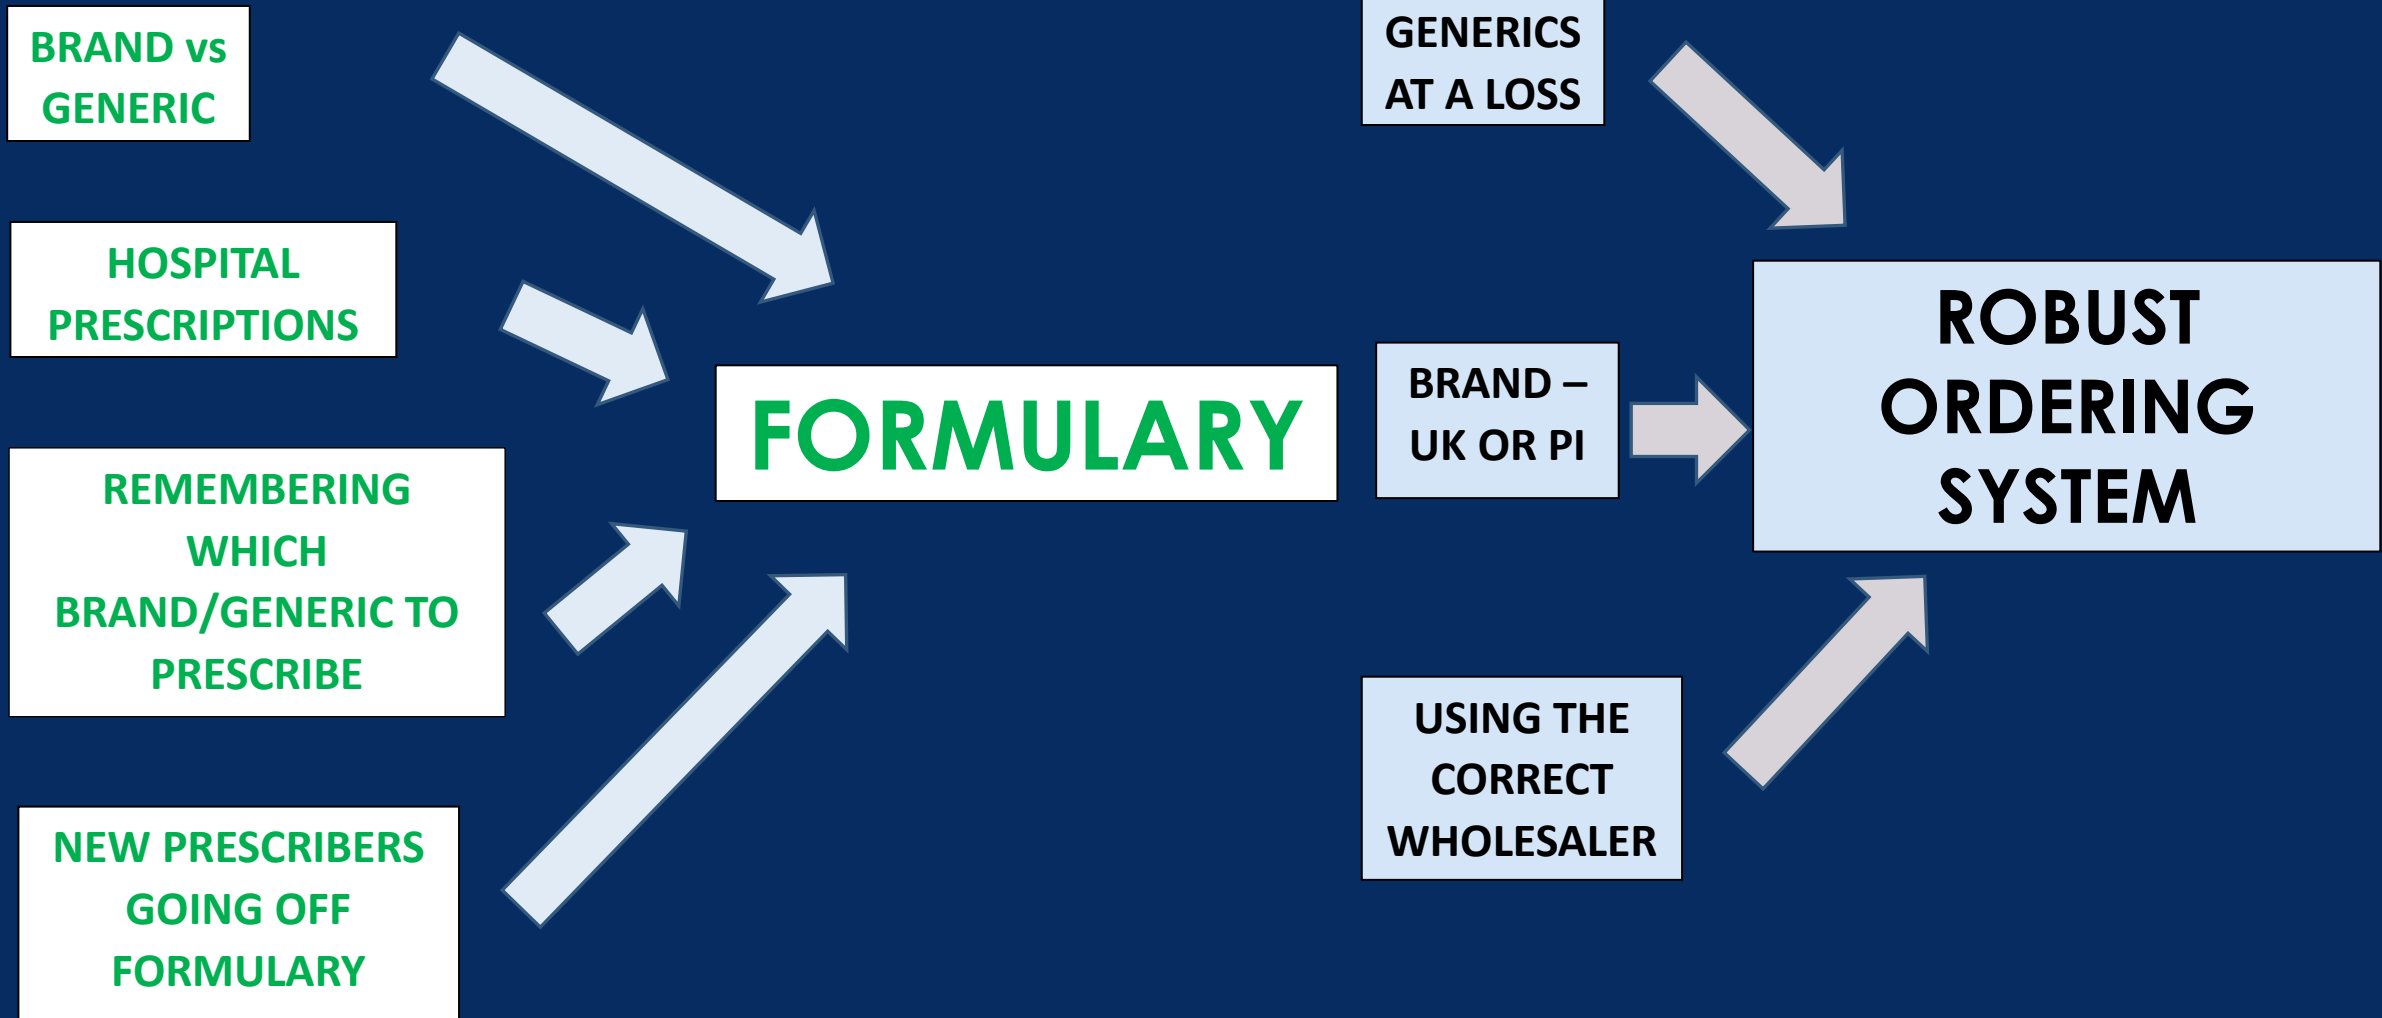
BRAND vs GENERIC

HOSPITAL PRESCRIPTIONS

REMEMBERING WHICH BRAND/GENERIC TO PRESCRIBE

NEW PRESCRIBERS GOING OFF FORMULARY

FORMULARY

GENERICS AT A LOSS

BRAND – UK OR PI

USING THE CORRECT WHOLESALER

ROBUST ORDERING SYSTEM